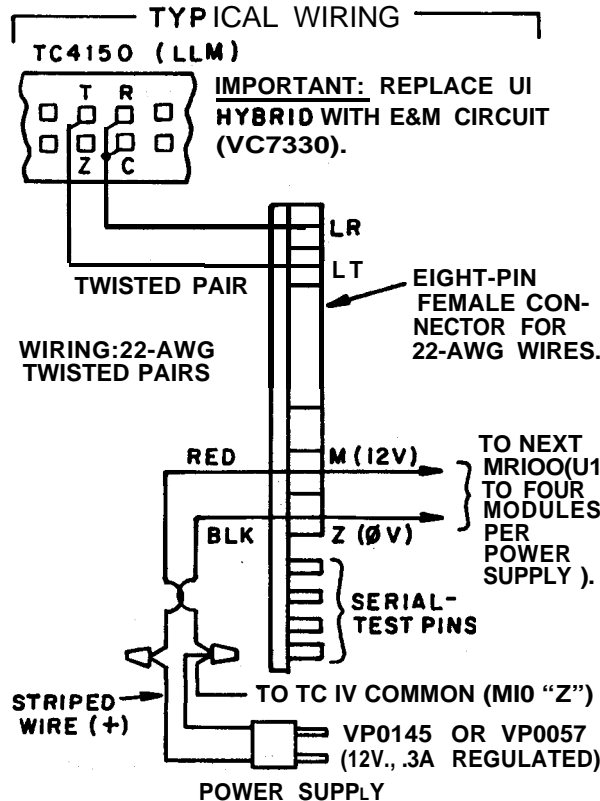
TYPICAL WIRING

TC4150 (LLM)

T R
Z C

IMPORTANT: REPLACE UI HYBRID WITH E&M CIRCUIT (VC7330).

LR
LT

TWISTED PAIR

EIGHT-PIN FEMALE CONNECTOR FOR 22-AWG WIRES.

WIRING:22-AWG TWISTED PAIRS

RED
M (12V)

TO NEXT MRIOO(U1 TO FOUR MODULES PER POWER SUPPLY ).

BLK
Z (ØV)

SERIAL-TEST PINS

STRIPED WIRE (+)

TO TC IV COMMON (MI0 "Z")

VP0145 OR VP0057 (12V., .3A REGULATED)

POWER SUPPLY